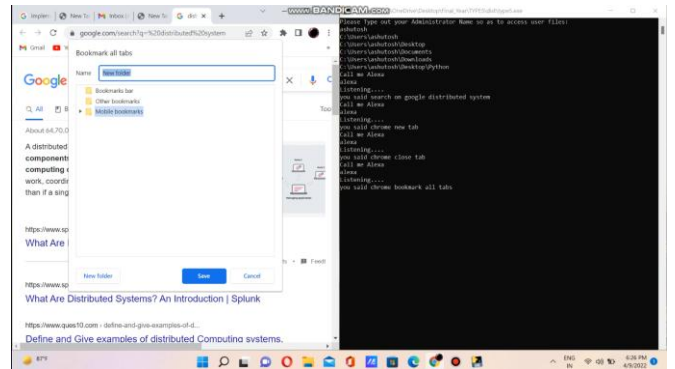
Implem | New Ta | Inbox | New Ta | dist ×

www.BANDICAM.com

google.com/search?q=%20distributed%20system

Gmail

Google

All

About 64,70

A distributed
components
computing
work, coordi
than if a sing

https://www.sp
What Are

https://www.sp
What Are Distributed Systems? An Introduction | Splunk

https://www.ques10.com › define-and-give-examples-of-d...
Define and Give examples of distributed Computing systems.

Bookmark all tabs

Name New folder

Bookmarks bar
Other bookmarks
Mobile bookmarks

New folder
Save
Cancel

Top

Feed

Please Type out your Administrator Name so as to access user files:
ashutosh
C:\Users\ashutosh
C:\Users\ashutosh\Desktop
C:\Users\ashutosh\Documents
C:\Users\ashutosh\Downloads
C:\Users\ashutosh\Desktop\Python
Call me Alexa
alexa
Listening....
you said search on google distributed system
Call me Alexa
alexa
Listening....
you said chrome new tab
Call me Alexa
alexa
Listening....
you said chrome close tab
Call me Alexa
alexa
Listening....
you said chrome bookmark all tabs

87°F

ENG IN
6:26 PM
4/9/2022